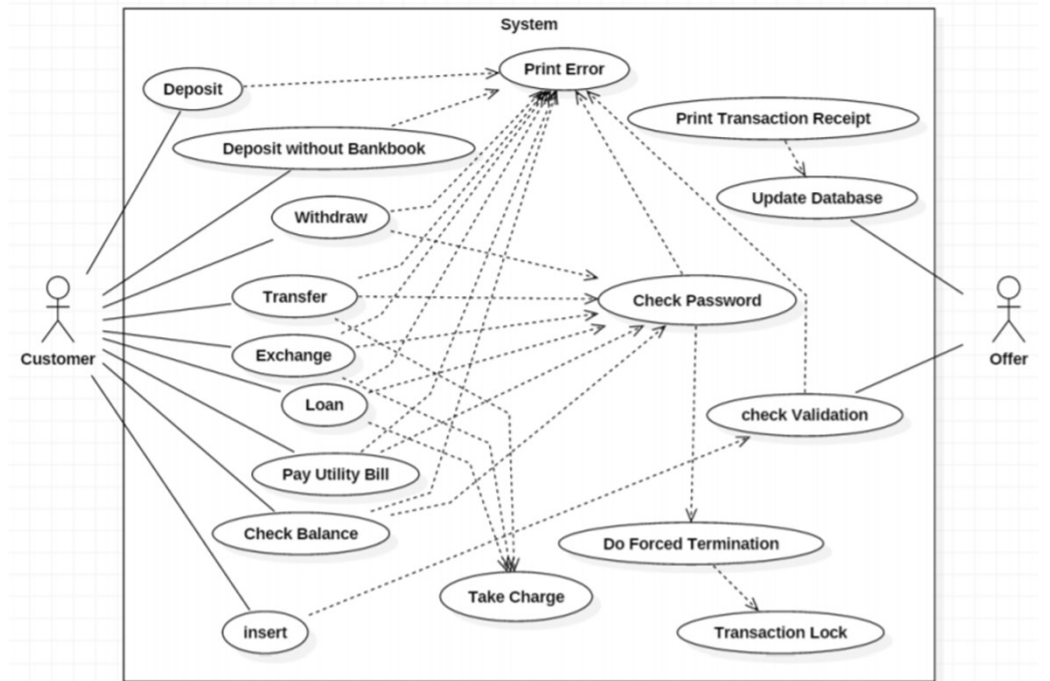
System

Print Error

Deposit

Deposit without Bankbook

Print Transaction Receipt

Update Database

Withdraw

Transfer

Check Password

Customer

Offer

Exchange

Loan

check Validation

Pay Utility Bill

Check Balance

Do Forced Termination

Take Charge

insert

Transaction Lock